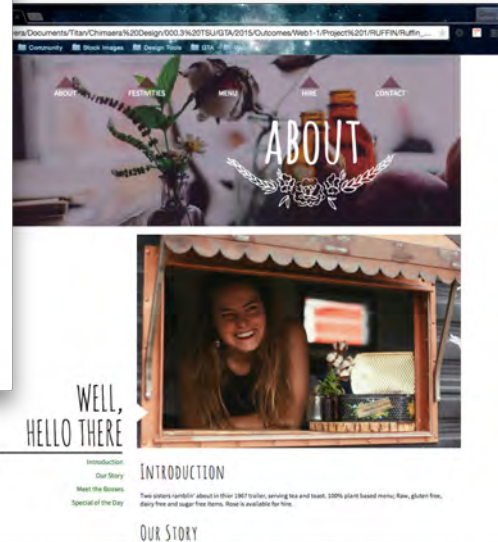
ers/Documents/Titan/Chimaera%20Design/000.3%20TSU/GTA/2015/Outcomes/Web1-1/Project%201/RUFFIN/Ruffin_...

Community Stock Images Design Tools GTA

ABOUT FESTIVITIES MENU HIRE CONTACT

ABOUT

WELL, HELLO THERE

Introduction
Our Story
Meet the Boxes
Special of the Day

INTRODUCTION

Two sisters 'ramblin' about in their 1967 trailer, serving tea and toast. 100% plant based menu; Raw, gluten free, dairy free and sugar free items. Rose is available for hire.

OUR STORY